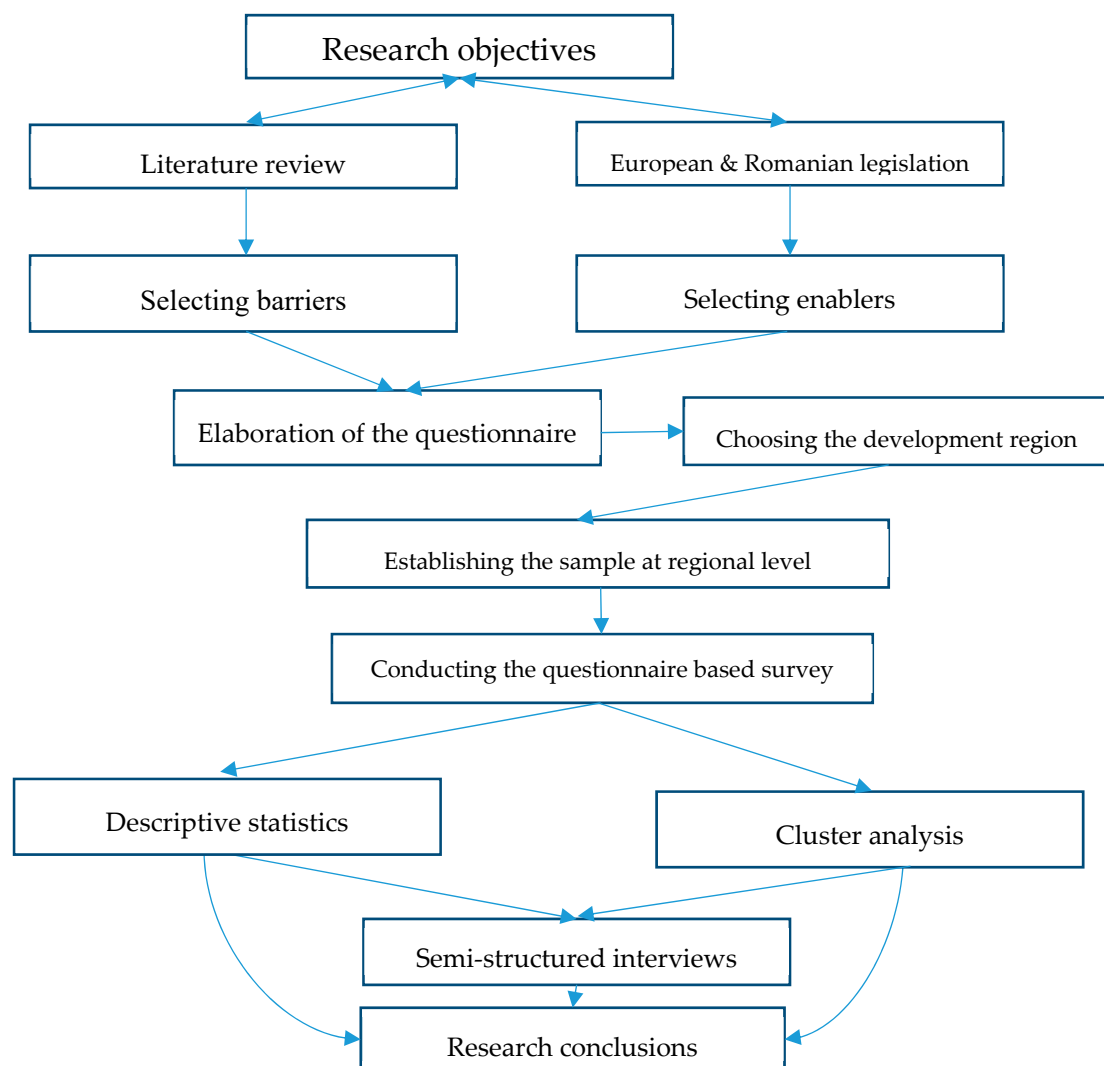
Research objectives

Literature review

European & Romanian legislation

Selecting barriers

Selecting enablers

Elaboration of the questionnaire

Choosing the development region

Establishing the sample at regional level

Conducting the questionnaire based survey

Descriptive statistics

Cluster analysis

Semi-structured interviews

Research conclusions